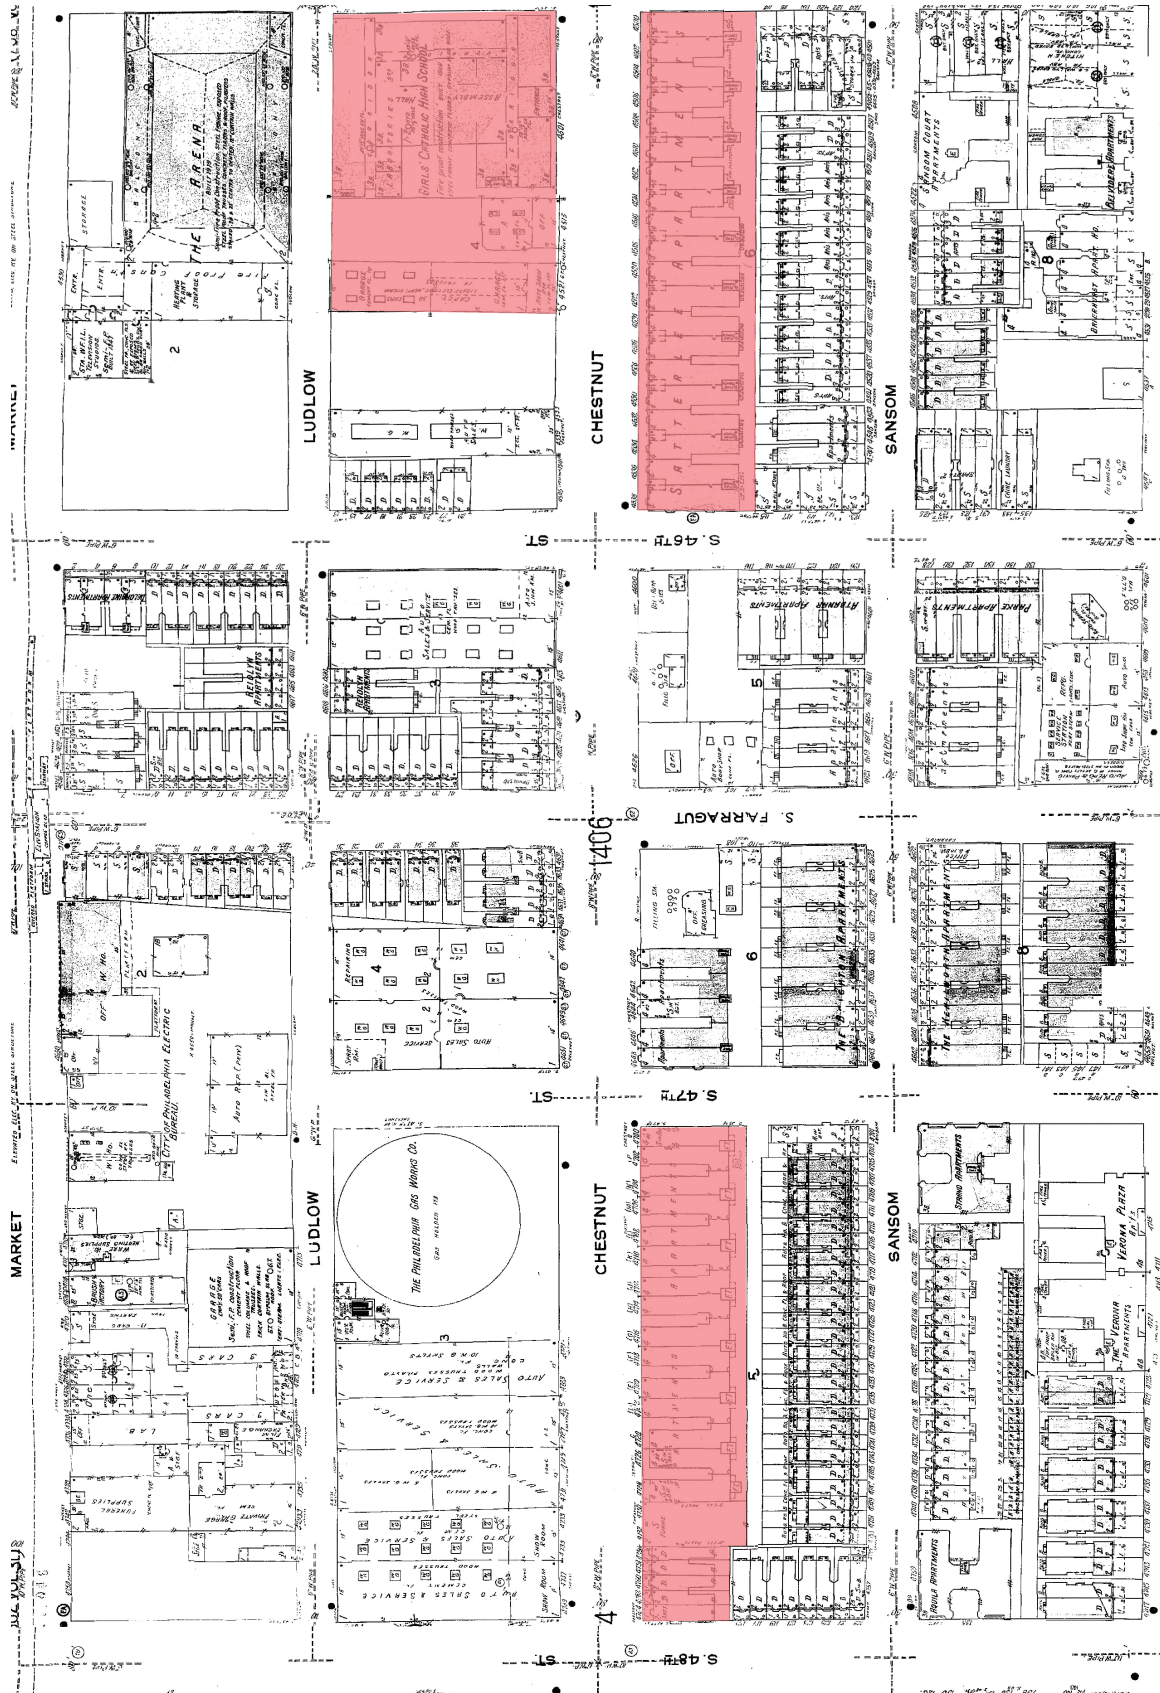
MARKET

LUDLOW

CHESTNUT

SANSOM

LUDLOW

CHESTNUT

SANSOM

MARKET

S. 46TH ST.

S. FARRAGUT

S. 47TH ST.

S. 48TH ST.

406

THE ARENA

GIRLS CATHOLIC HIGH SCHOOL

SATTERLEE APARTMENTS

BEDLYN APARTMENTS

ATKINNER APARTMENTS

PARKE APARTMENTS

BELVEDERE APARTMENTS

CITY OF PHILADELPHIA ELECTRIC BUREAU

THE PHILADELPHIA GAS WORKS CO.

APARTMENTS

STRAND APARTMENTS

VERONA PLAZA

VERONA APARTMENTS

PAULA APARTMENTS

AUTO SALES & SERVICE

GARAGE

LAB

FUNERAL SUPPLIES

PRIVATE GARAGE

9 CARS

2

3

4

5

6

7

8